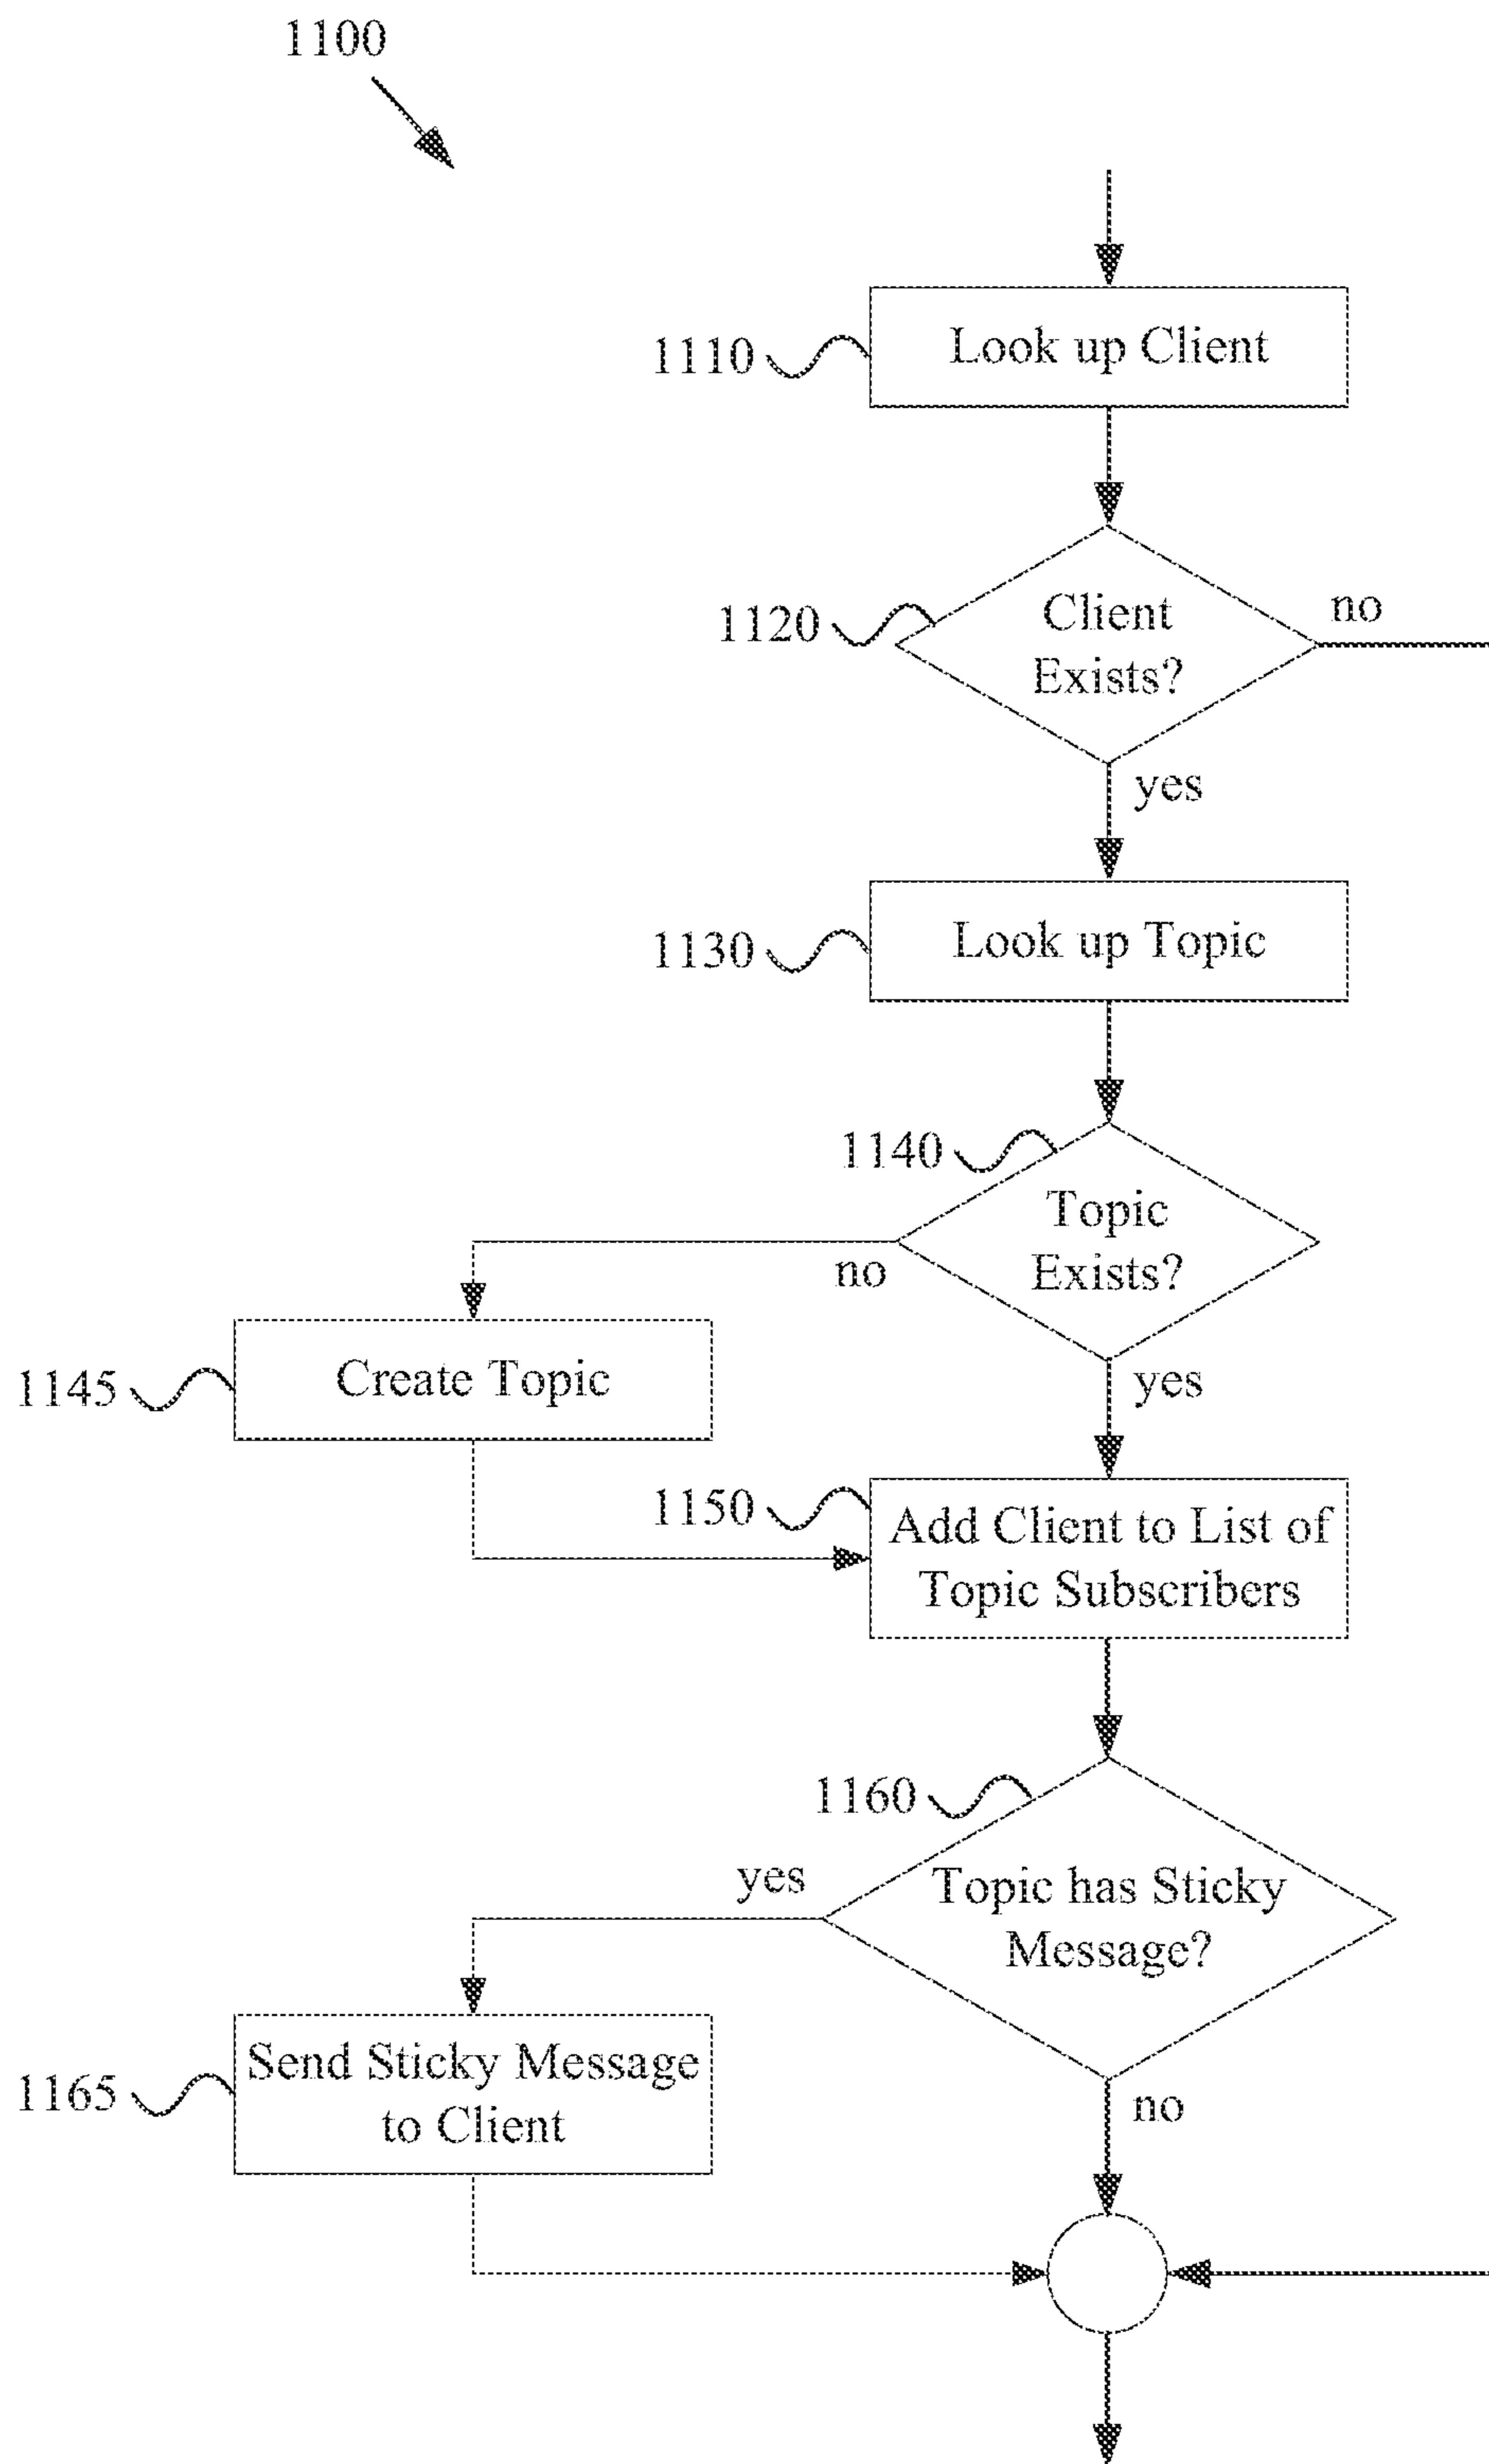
1100

1110
Look up Client

1120
Client Exists?
no
yes

1130
Look up Topic

1140
Topic Exists?
no
yes

1145
Create Topic

1150
Add Client to List of Topic Subscribers

1160
Topic has Sticky Message?
yes
no

1165
Send Sticky Message to Client